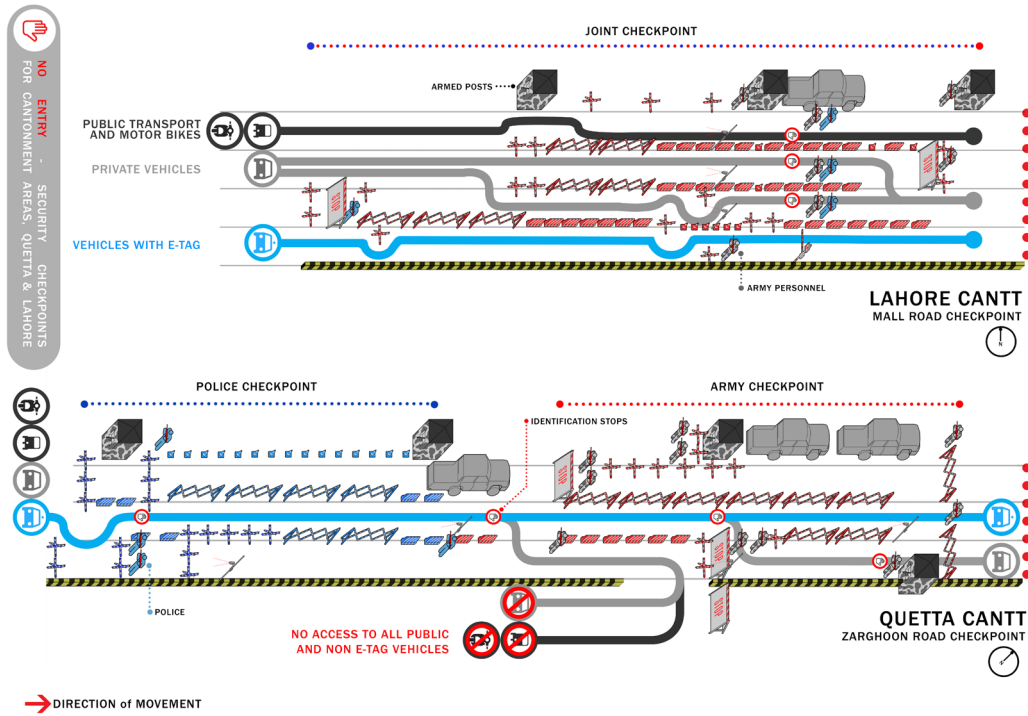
NO ENTRY - SECURITY CHECKPOINTS FOR CANTONMENT AREAS, QUETTA & LAHORE

JOINT CHECKPOINT

ARMED POSTS

PUBLIC TRANSPORT AND MOTOR BIKES

PRIVATE VEHICLES

VEHICLES WITH E-TAG

ARMY PERSONNEL

LAHORE CANTT
MALL ROAD CHECKPOINT

N

POLICE CHECKPOINT

ARMY CHECKPOINT

IDENTIFICATION STOPS

POLICE

NO ACCESS TO ALL PUBLIC AND NON E-TAG VEHICLES

QUETTA CANTT
ZARGHOON ROAD CHECKPOINT

DIRECTION of MOVEMENT